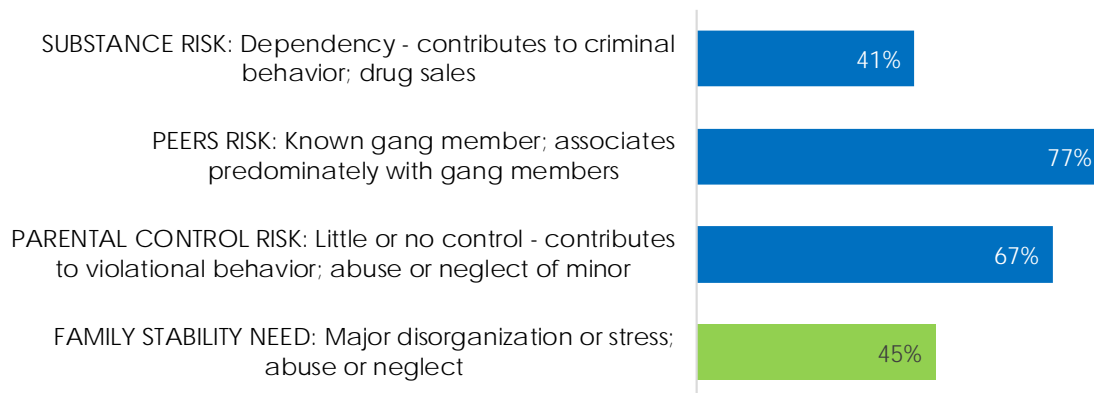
SUBSTANCE RISK: Dependency - contributes to criminal behavior; drug sales

41%

PEERS RISK: Known gang member; associates predominately with gang members

77%

PARENTAL CONTROL RISK: Little or no control - contributes to violational behavior; abuse or neglect of minor

67%

FAMILY STABILITY NEED: Major disorganization or stress; abuse or neglect

45%